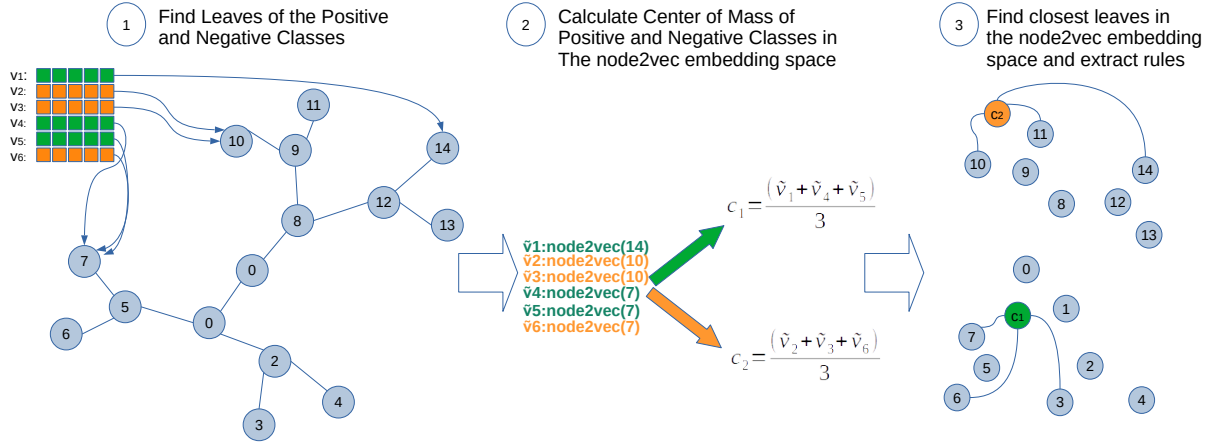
1 Find Leaves of the Positive and Negative Classes

2 Calculate Center of Mass of Positive and Negative Classes in The node2vec embedding space

3 Find closest leaves in the node2vec embedding space and extract rules

v1:
v2:
v3:
v4:
v5:
v6:

11
10
9
14
12
13
8
7
0
5
6
0
2
4
3

$\tilde{v}$1:node2vec(14)
$\tilde{v}$2:node2vec(10)
$\tilde{v}$3:node2vec(10)
$\tilde{v}$4:node2vec(7)
$\tilde{v}$5:node2vec(7)
$\tilde{v}$6:node2vec(7)

$c_1 = \frac{(\tilde{v}_1 + \tilde{v}_4 + \tilde{v}_5)}{3}$

$c_2 = \frac{(\tilde{v}_2 + \tilde{v}_3 + \tilde{v}_6)}{3}$

C2
11
10
9
14
8
12
13
0
C1
1
7
5
2
6
3
4